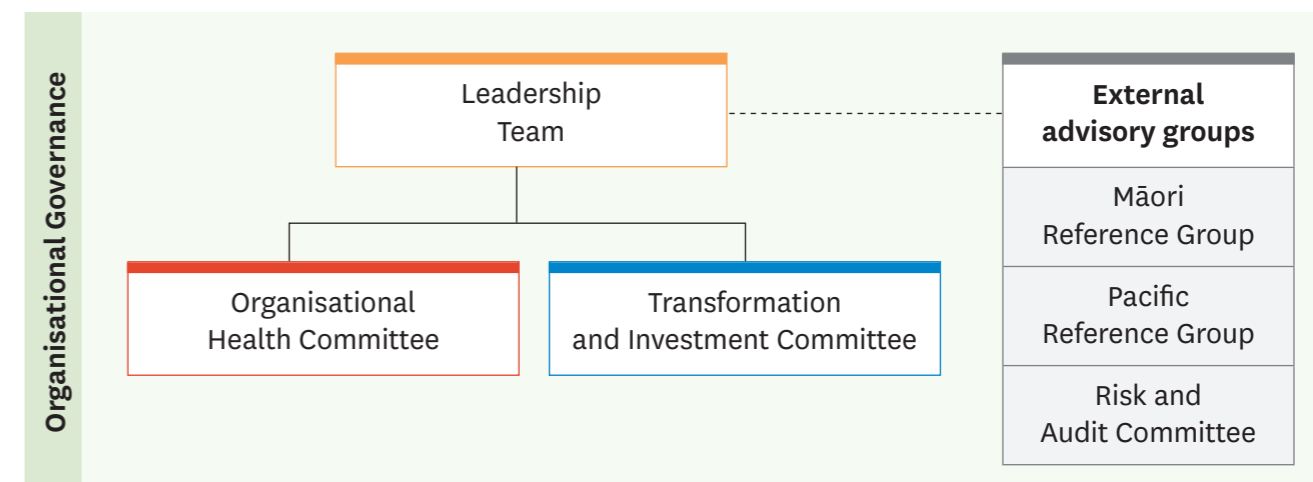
Organisational Governance

Leadership Team

External advisory groups

Māori Reference Group

Pacific Reference Group

Risk and Audit Committee

Organisational Health Committee

Transformation and Investment Committee